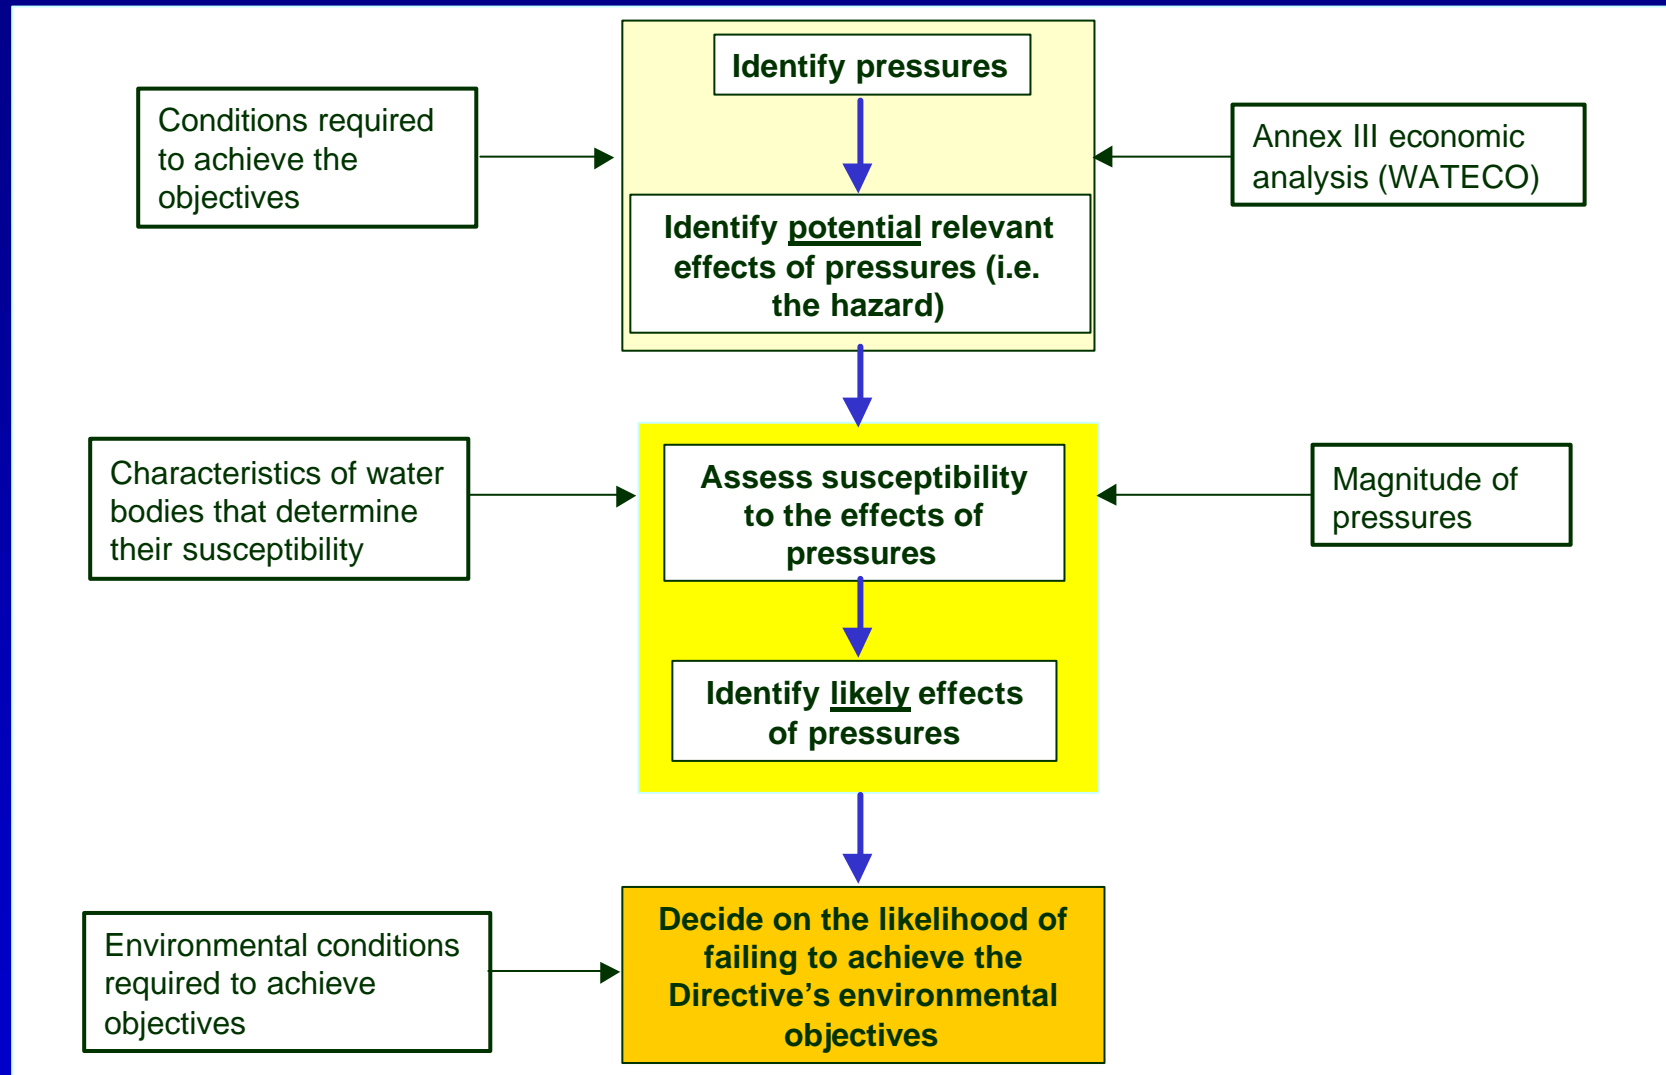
Identify pressures

Conditions required to achieve the objectives

Annex III economic analysis (WATECO)

Identify potential relevant effects of pressures (i.e. the hazard)

Characteristics of water bodies that determine their susceptibility

Assess susceptibility to the effects of pressures

Magnitude of pressures

Identify likely effects of pressures

Environmental conditions required to achieve objectives

Decide on the likelihood of failing to achieve the Directive's environmental objectives